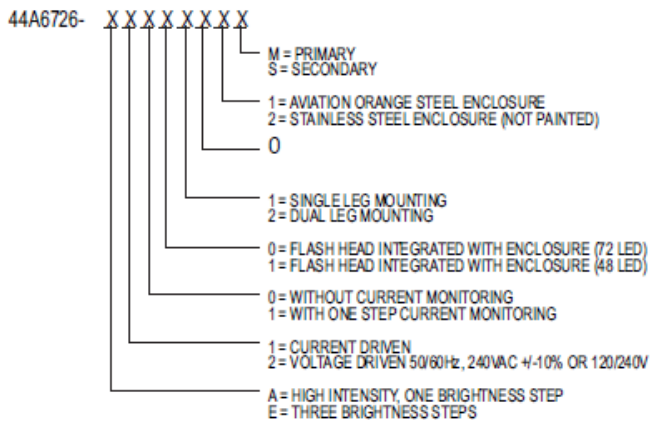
44A6726- X X X X X X X X

M = PRIMARY
S = SECONDARY

1 = AVIATION ORANGE STEEL ENCLOSURE
2 = STAINLESS STEEL ENCLOSURE (NOT PAINTED)

0

1 = SINGLE LEG MOUNTING
2 = DUAL LEG MOUNTING

0 = FLASH HEAD INTEGRATED WITH ENCLOSURE (72 LED)
1 = FLASH HEAD INTEGRATED WITH ENCLOSURE (48 LED)

0 = WITHOUT CURRENT MONITORING
1 = WITH ONE STEP CURRENT MONITORING

1 = CURRENT DRIVEN
2 = VOLTAGE DRIVEN 50/60Hz, 240VAC +/-10% OR 120/240V

A = HIGH INTENSITY, ONE BRIGHTNESS STEP
E = THREE BRIGHTNESS STEPS